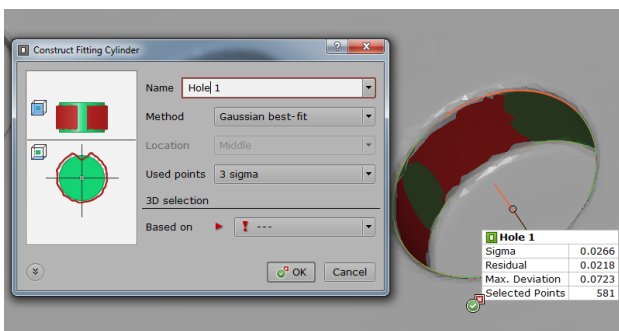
Construct Fitting Cylinder

Name Hole 1

Method Gaussian best-fit

Location Middle

Used points 3 sigma

3D selection

Based on ---

OK Cancel

Hole 1

| Sigma | 0.0266 |
|---|---|
| Residual | 0.0218 |
| Max. Deviation | 0.0723 |
| Selected Points | 581 |